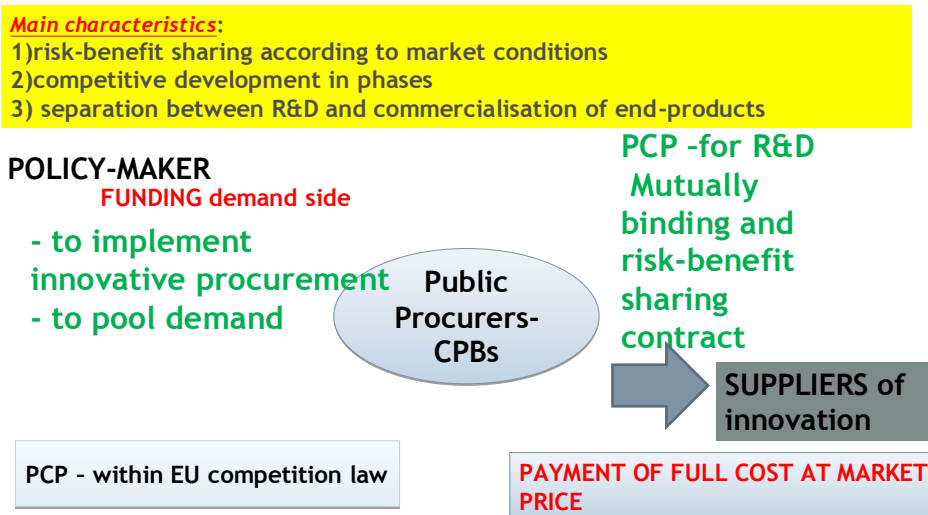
Main characteristics:
1)risk-benefit sharing according to market conditions
2)competitive development in phases
3) separation between R&D and commercialisation of end-products

POLICY-MAKER
FUNDING demand side

- to implement innovative procurement
- to pool demand

Public Procurers-CPBs

PCP –for R&D
Mutually binding and risk-benefit sharing contract

SUPPLIERS of innovation

PCP – within EU competition law

PAYMENT OF FULL COST AT MARKET PRICE